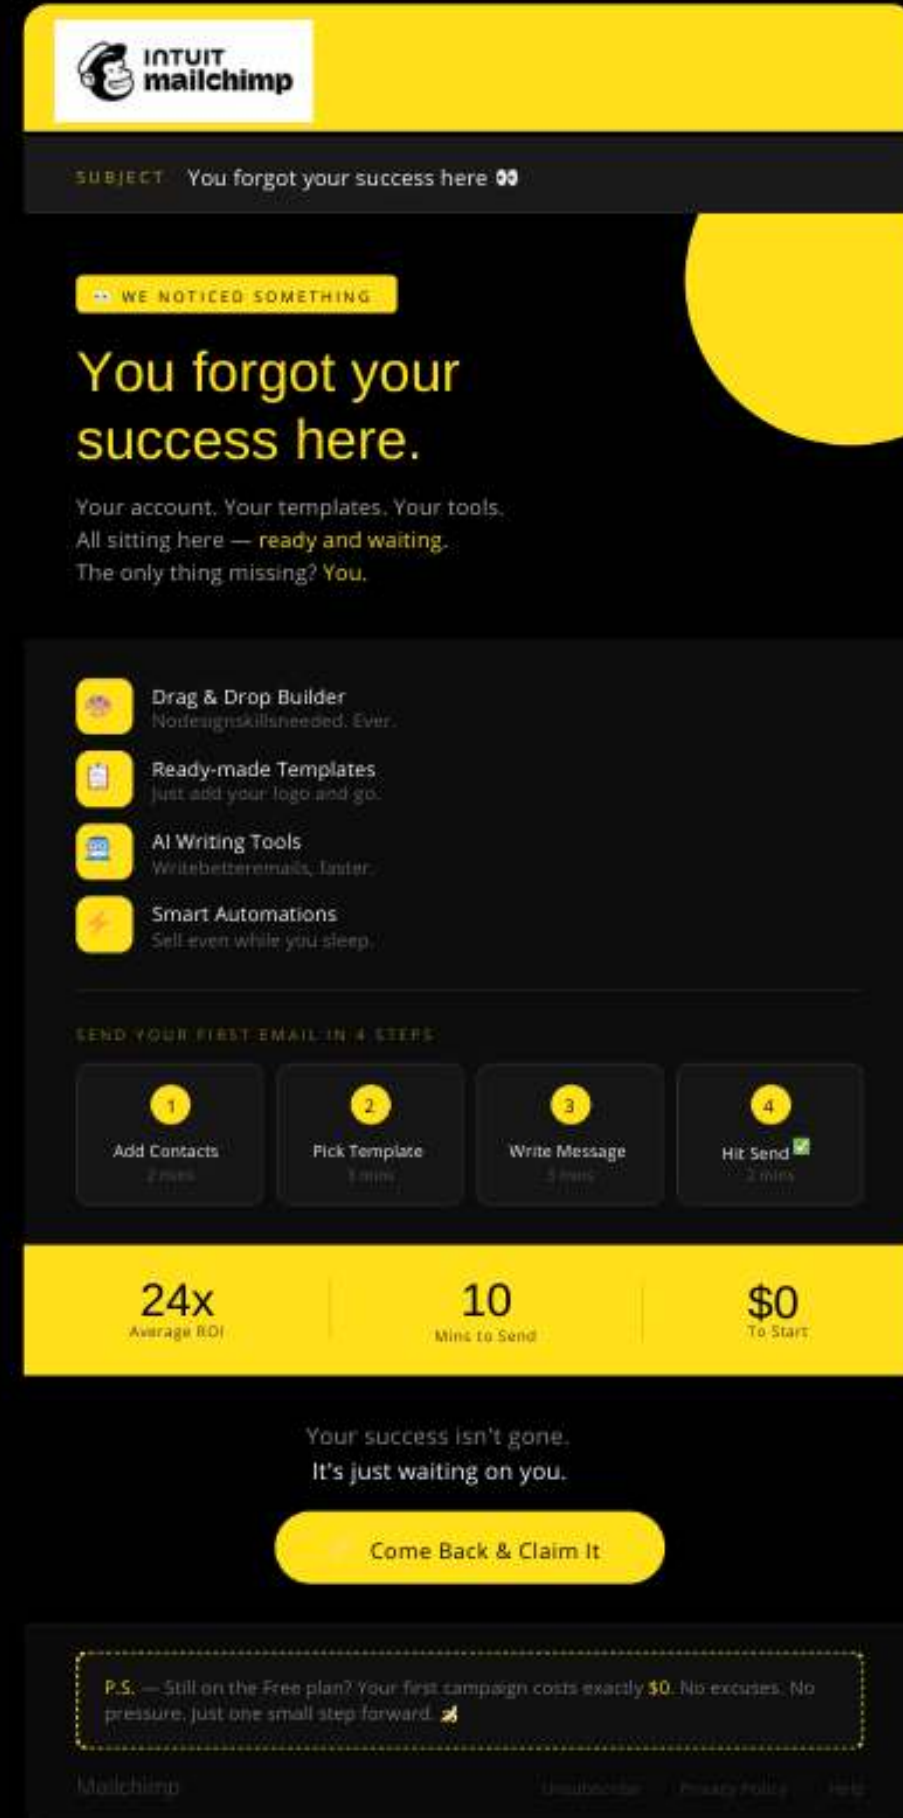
INTUIT mailchimp

SUBJECT You forgot your success here 👀

👀 WE NOTICED SOMETHING

You forgot your success here.

Your account. Your templates. Your tools. All sitting here — ready and waiting. The only thing missing? You.

Drag & Drop Builder
Nodesignskillsneeded. Ever.

Ready-made Templates
Just add your logo and go.

AI Writing Tools
Writebetteremails, faster.

Smart Automations
Sell even while you sleep.

SEND YOUR FIRST EMAIL IN 4 STEPS

1
Add Contacts
2 mins

2
Pick Template
3 mins

3
Write Message
3 mins

4
Hit Send ✅
2 mins

24x
Average ROI

10
Mins to Send

$0
To Start

Your success isn't gone.
It's just waiting on you.

Come Back & Claim It

P.S. — Still on the Free plan? Your first campaign costs exactly $0. No excuses. No pressure. Just one small step forward.

Mailchimp

Unsubscribe Privacy Policy Help